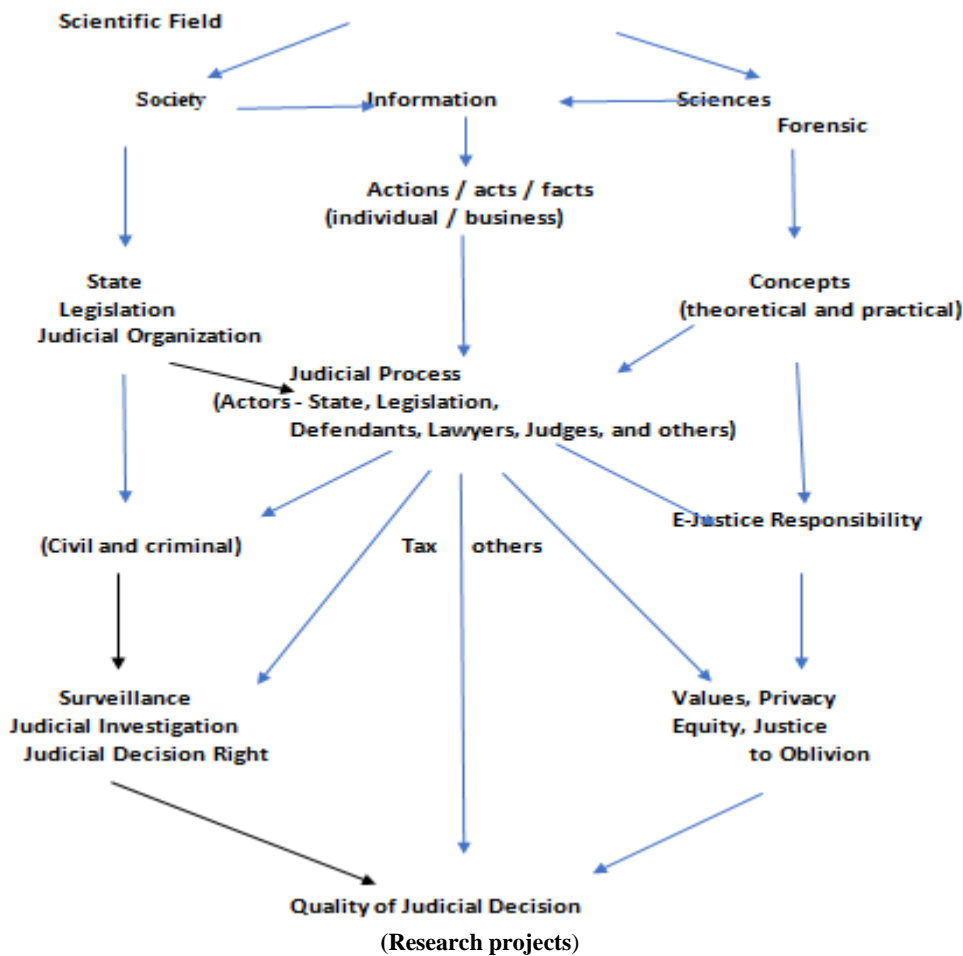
Scientific Field

Society

Information

Sciences
Forensic

Actions / acts / facts
(individual / business)

State
Legislation
Judicial Organization

Concepts
(theoretical and practical)

Judicial Process
(Actors - State, Legislation,
Defendants, Lawyers, Judges, and others)

(Civil and criminal)

Tax others

E-Justice Responsibility

Surveillance
Judicial Investigation
Judicial Decision Right

Values, Privacy
Equity, Justice
to Oblivion

Quality of Judicial Decision
(Research projects)